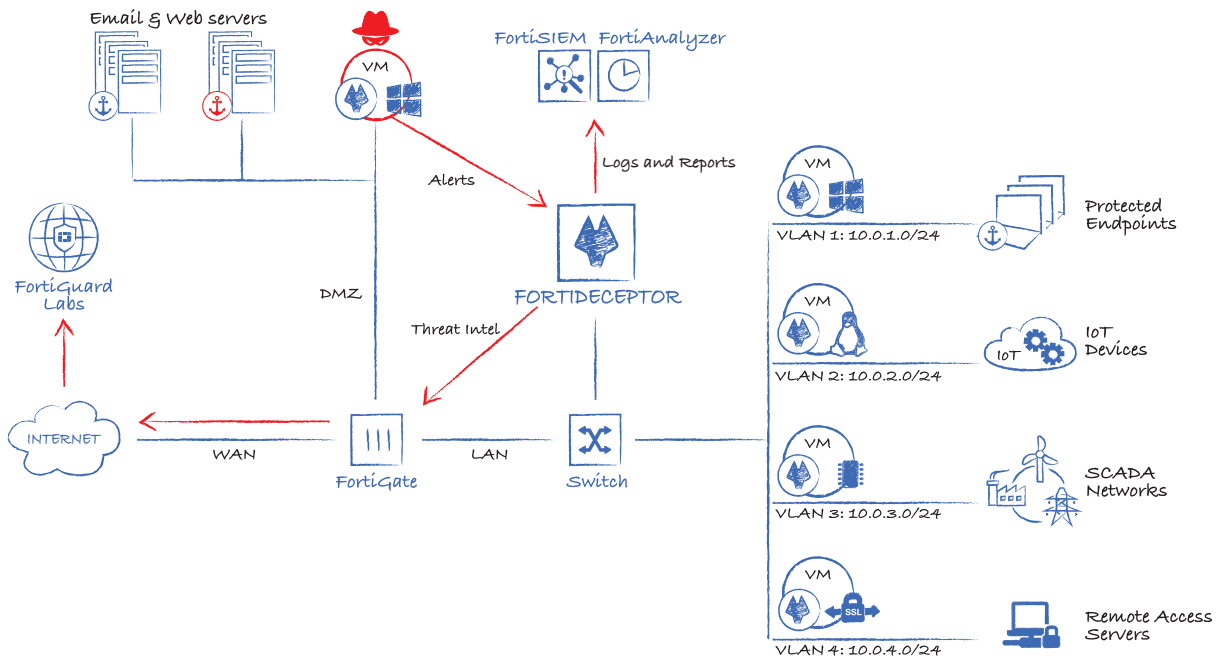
Email & Web servers

VM

FortiSIEM FortiAnalyzer

Logs and Reports

Alerts

VM

VLAN 1: 10.0.1.0/24

Protected Endpoints

FortiGuard Labs

DMZ

FORTIDECEPTOR

Threat Intel

VM

VLAN 2: 10.0.2.0/24

IoT

IoT Devices

INTERNET

WAN

FortiGate

LAN

Switch

VM

VLAN 3: 10.0.3.0/24

SCADA Networks

VM

SSL

VLAN 4: 10.0.4.0/24

Remote Access Servers